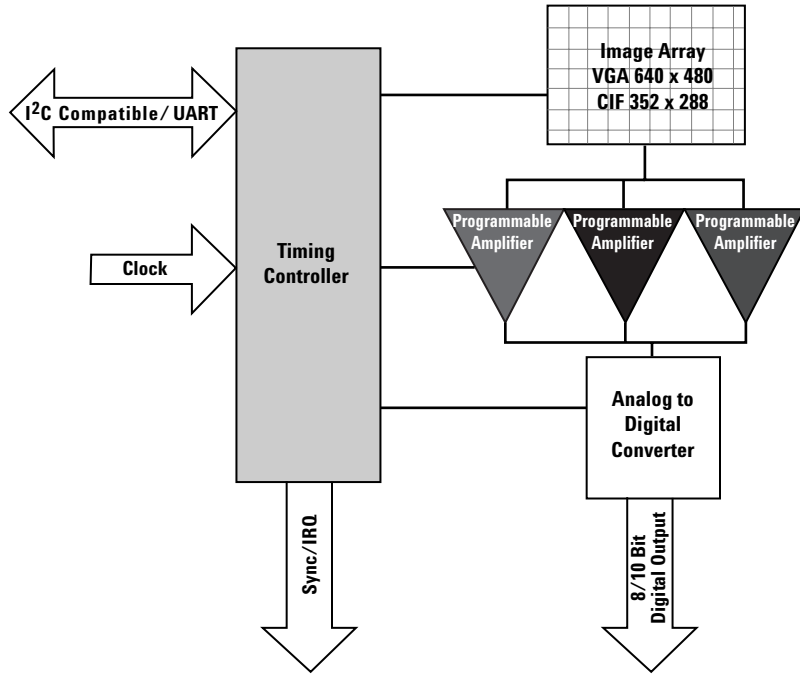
Image Array
VGA 640 x 480
CIF 352 x 288

$I^2C$ Compatible/ UART

Timing Controller

Clock

Programmable Amplifier

Programmable Amplifier

Programmable Amplifier

Analog to Digital Converter

Sync/IRQ

8/10 Bit Digital Output